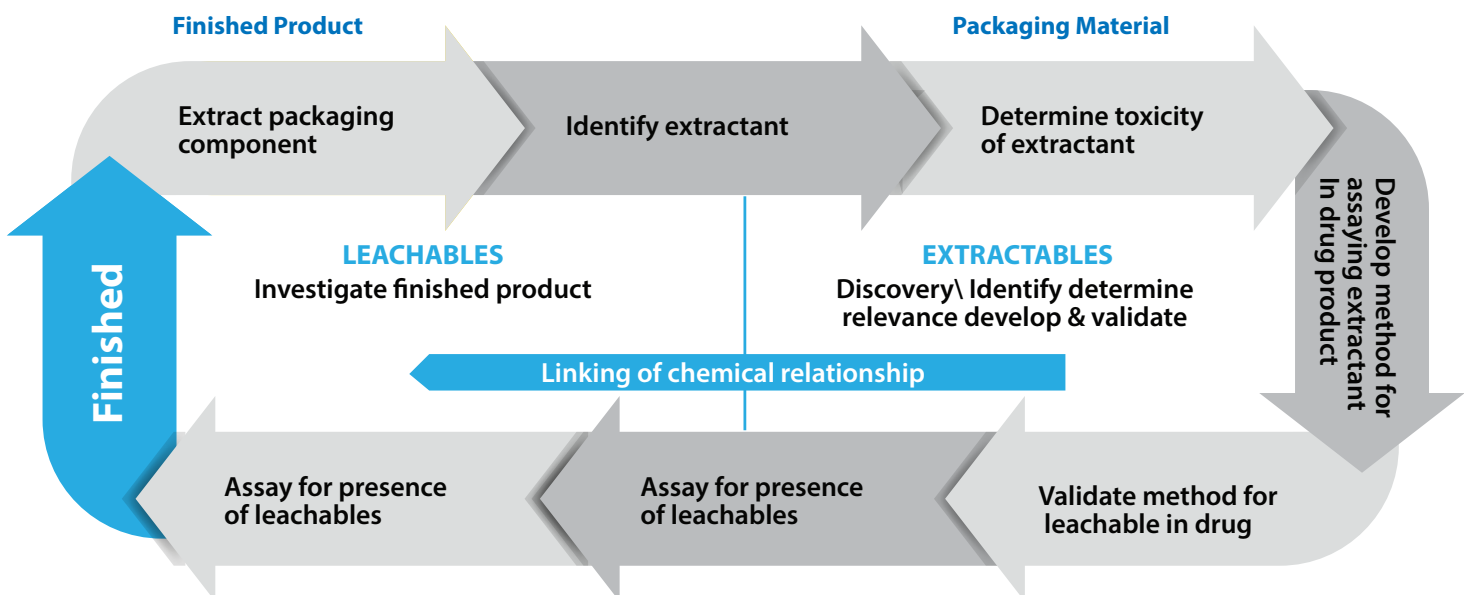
Finished Product

Packaging Material

Extract packaging component

Identify extractant

Determine toxicity of extractant

Develop method for assaying extractant In drug product

LEACHABLES
Investigate finished product

EXTRACTABLES
Discovery\ Identify determine relevance develop & validate

Linking of chemical relationship

Finished

Assay for presence of leachables

Assay for presence of leachables

Validate method for leachable in drug